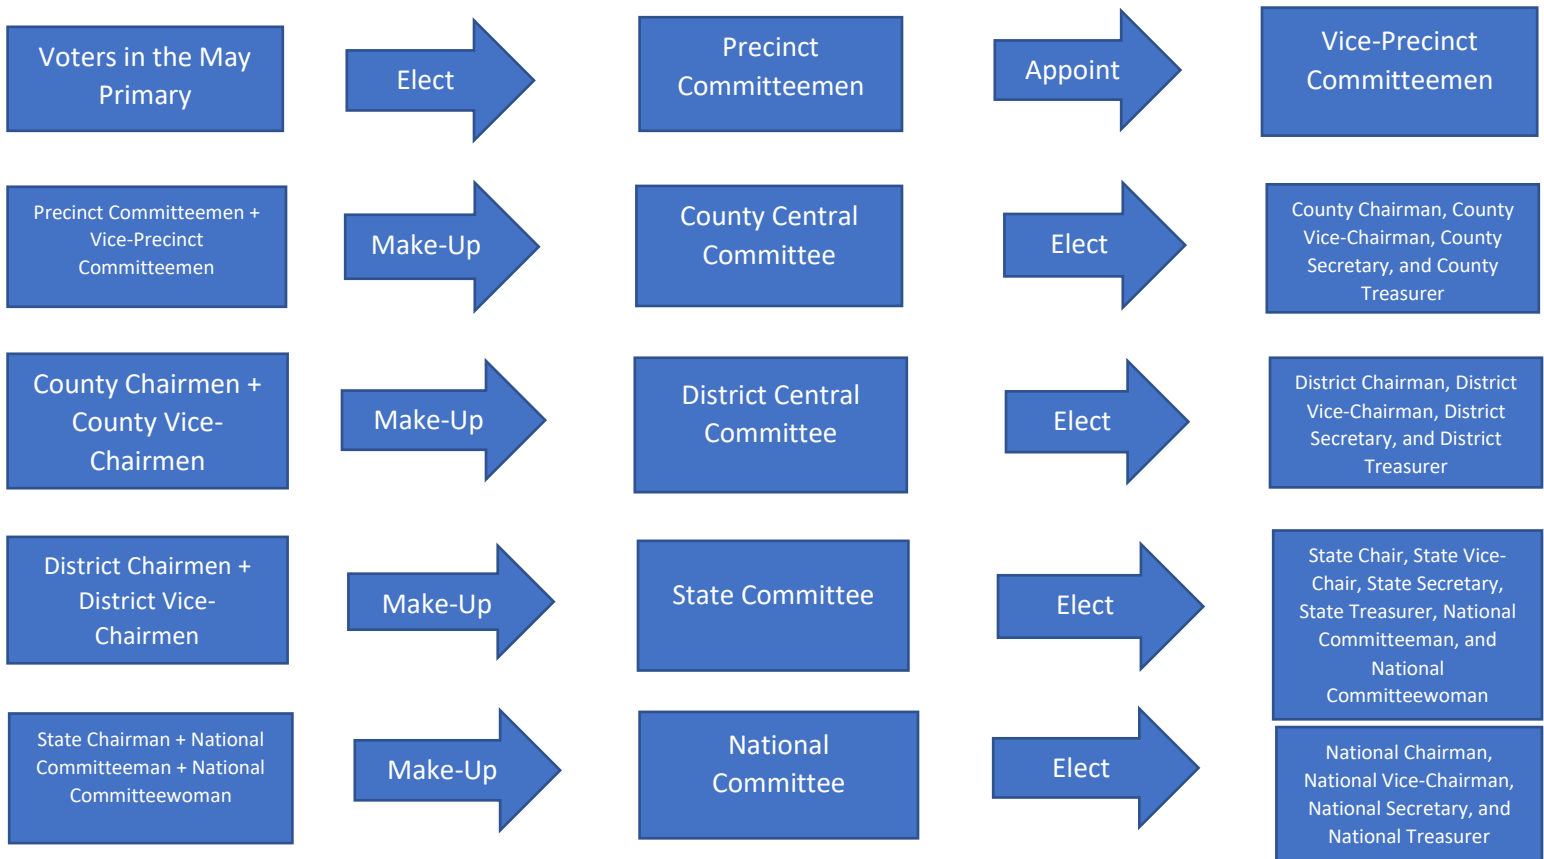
Voters in the May Primary

Elect

Precinct Committeemen

Appoint

Vice-Precinct Committeemen

Precinct Committeemen + Vice-Precinct Committeemen

Make-Up

County Central Committee

Elect

County Chairman, County Vice-Chairman, County Secretary, and County Treasurer

County Chairmen + County Vice-Chairmen

Make-Up

District Central Committee

Elect

District Chairman, District Vice-Chairman, District Secretary, and District Treasurer

District Chairmen + District Vice-Chairmen

Make-Up

State Committee

Elect

State Chair, State Vice-Chair, State Secretary, State Treasurer, National Committeeman, and National Committeewoman

State Chairman + National Committeeman + National Committeewoman

Make-Up

National Committee

Elect

National Chairman, National Vice-Chairman, National Secretary, and National Treasurer